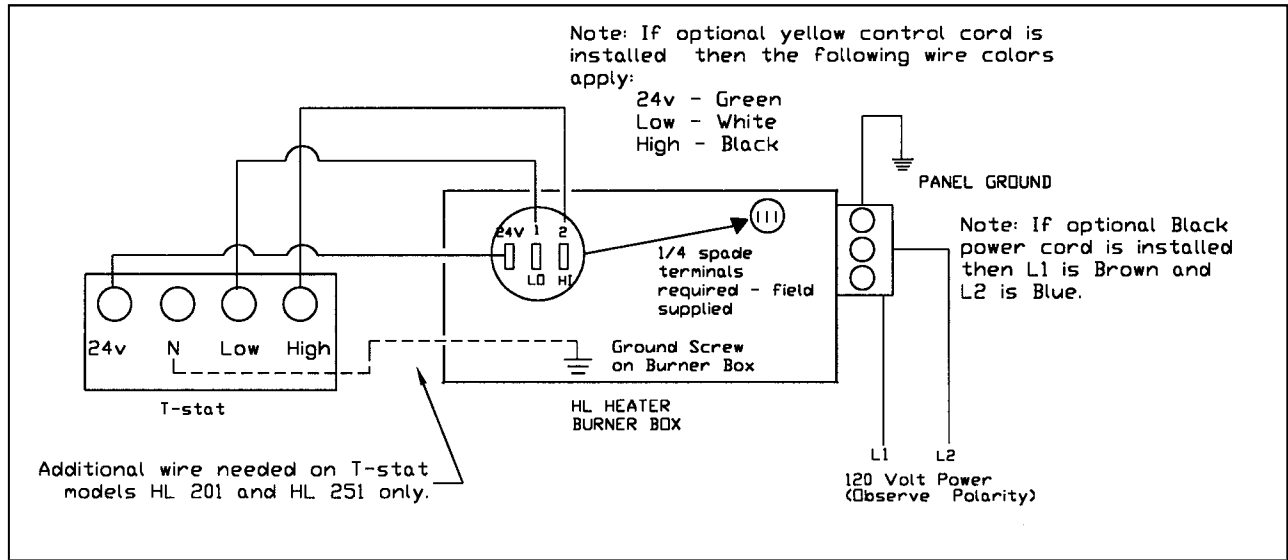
Note: If optional yellow control cord is installed then the following wire colors apply:
24v - Green
Low - White
High - Black

PANEL GROUND

Note: If optional Black power cord is installed then L1 is Brown and L2 is Blue.

24v 1 2
LO HI

1/4 spade terminals required - field supplied

24v N Low High

T-stat

Ground Screw on Burner Box

HL HEATER BURNER BOX

L1 L2
120 Volt Power (Observe Polarity)

Additional wire needed on T-stat models HL 201 and HL 251 only.